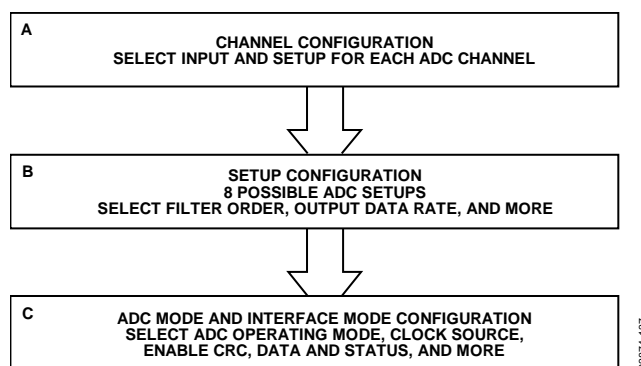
A

CHANNEL CONFIGURATION
SELECT INPUT AND SETUP FOR EACH ADC CHANNEL

B

SETUP CONFIGURATION
8 POSSIBLE ADC SETUPS
SELECT FILTER ORDER, OUTPUT DATA RATE, AND MORE

C

ADC MODE AND INTERFACE MODE CONFIGURATION
SELECT ADC OPERATING MODE, CLOCK SOURCE,
ENABLE CRC, DATA AND STATUS, AND MORE

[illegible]